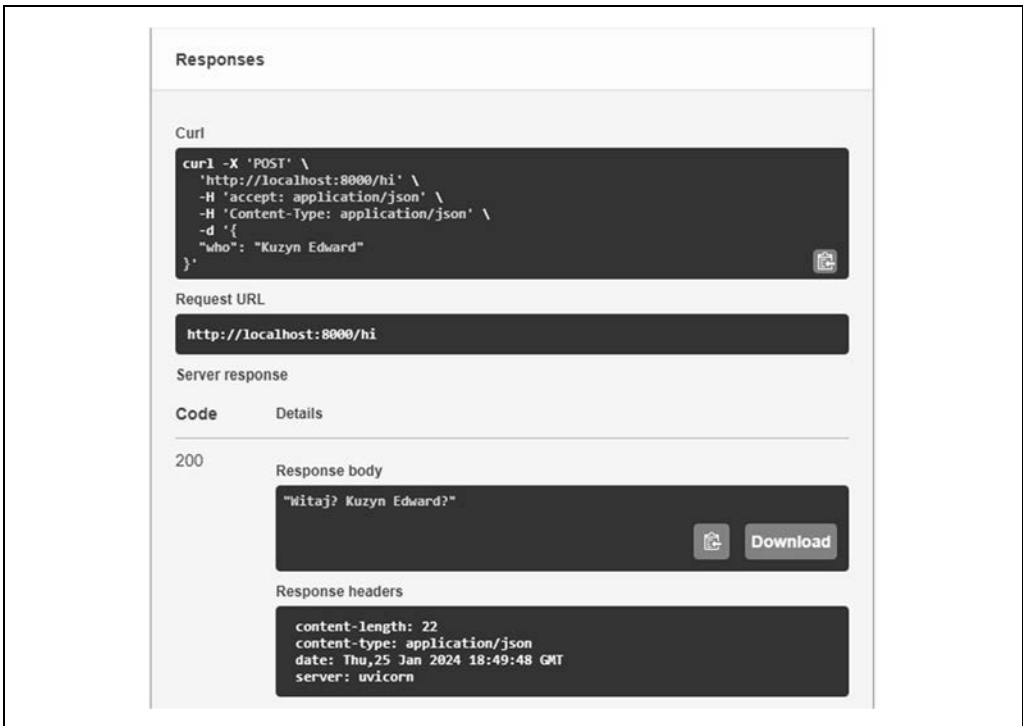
Responses

Curl

```
curl -X 'POST' \
  'http://localhost:8000/hi' \
  -H 'accept: application/json' \
  -H 'Content-Type: application/json' \
  -d '{
  "who": "Kuzyn Edward"
}'
```

Request URL

http://localhost:8000/hi

Server response

| Code | Details |
|---|---|
| 200 | Response body |

"Witaj? Kuzyn Edward?"

Download

Response headers

```
content-length: 22
content-type: application/json
date: Thu,25 Jan 2024 18:49:48 GMT
server: uvicorn
```